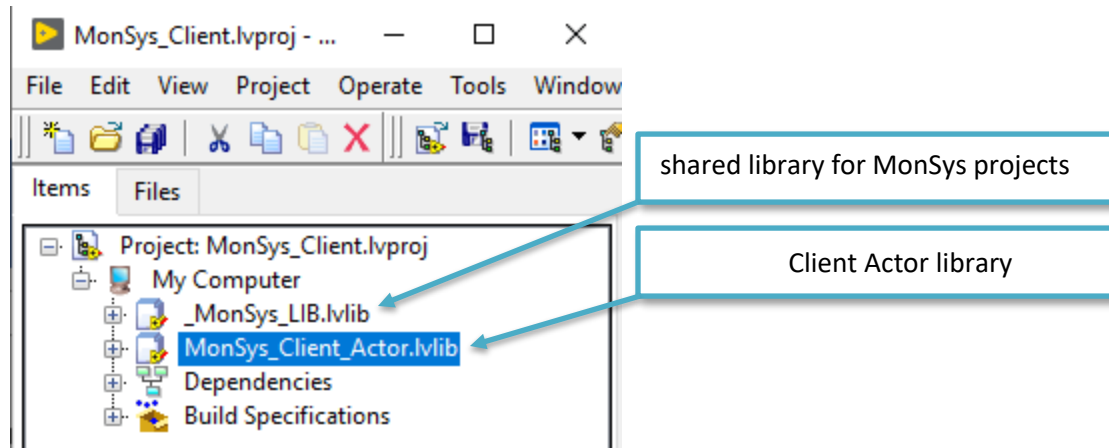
MonSys_Client.lvproj - ...

File Edit View Project Operate Tools Window

Items Files

Project: MonSys_Client.lvproj
My Computer
_MonSys_LIB.lvlib
MonSys_Client_Actor.lvlib
Dependencies
Build Specifications

shared library for MonSys projects

Client Actor library